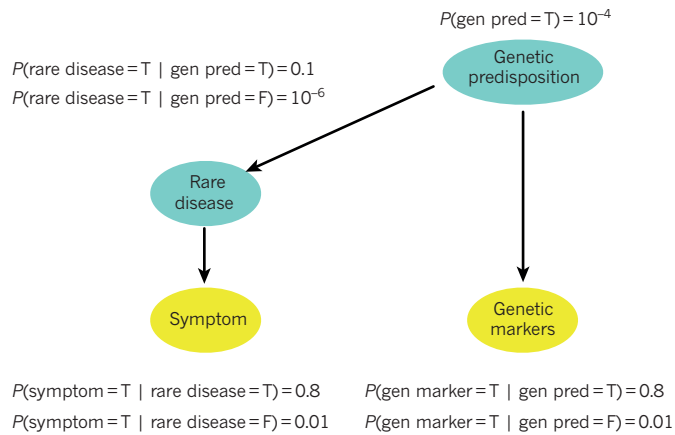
$P(\text{gen pred} = \text{T}) = 10^{-4}$

Genetic predisposition

$P(\text{rare disease} = \text{T} \mid \text{gen pred} = \text{T}) = 0.1$

$P(\text{rare disease} = \text{T} \mid \text{gen pred} = \text{F}) = 10^{-6}$

Rare disease

Symptom

Genetic markers

$P(\text{symptom} = \text{T} \mid \text{rare disease} = \text{T}) = 0.8$

$P(\text{symptom} = \text{T} \mid \text{rare disease} = \text{F}) = 0.01$

$P(\text{gen marker} = \text{T} \mid \text{gen pred} = \text{T}) = 0.8$

$P(\text{gen marker} = \text{T} \mid \text{gen pred} = \text{F}) = 0.01$